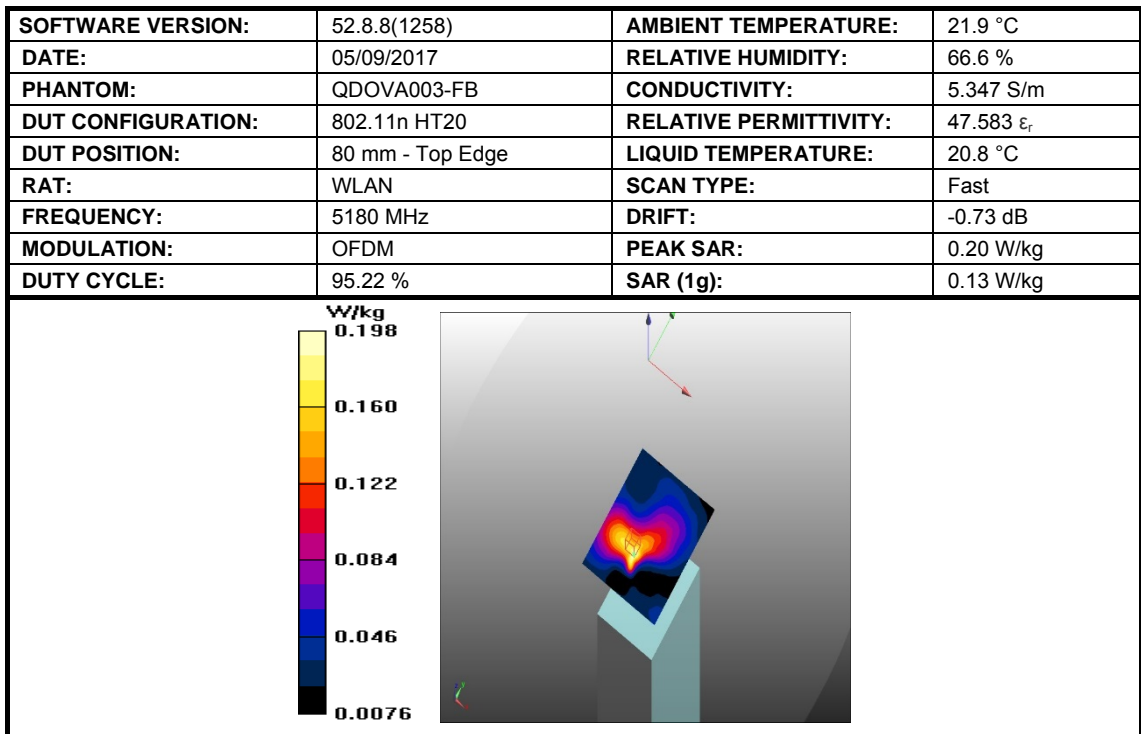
| SOFTWARE VERSION: | 52.8.8(1258) | AMBIENT TEMPERATURE: | 21.9 °C |
|---|---|---|---|
| DATE: | 05/09/2017 | RELATIVE HUMIDITY: | 66.6 % |
| PHANTOM: | QDOVA003-FB | CONDUCTIVITY: | 5.347 S/m |
| DUT CONFIGURATION: | 802.11n HT20 | RELATIVE PERMITTIVITY: | 47.583 $\varepsilon_r$ |
| DUT POSITION: | 80 mm - Top Edge | LIQUID TEMPERATURE: | 20.8 °C |
| RAT: | WLAN | SCAN TYPE: | Fast |
| FREQUENCY: | 5180 MHz | DRIFT: | -0.73 dB |
| MODULATION: | OFDM | PEAK SAR: | 0.20 W/kg |
| DUTY CYCLE: | 95.22 % | SAR (1g): | 0.13 W/kg |

W/kg
0.198
0.160
0.122
0.084
0.046
0.0076